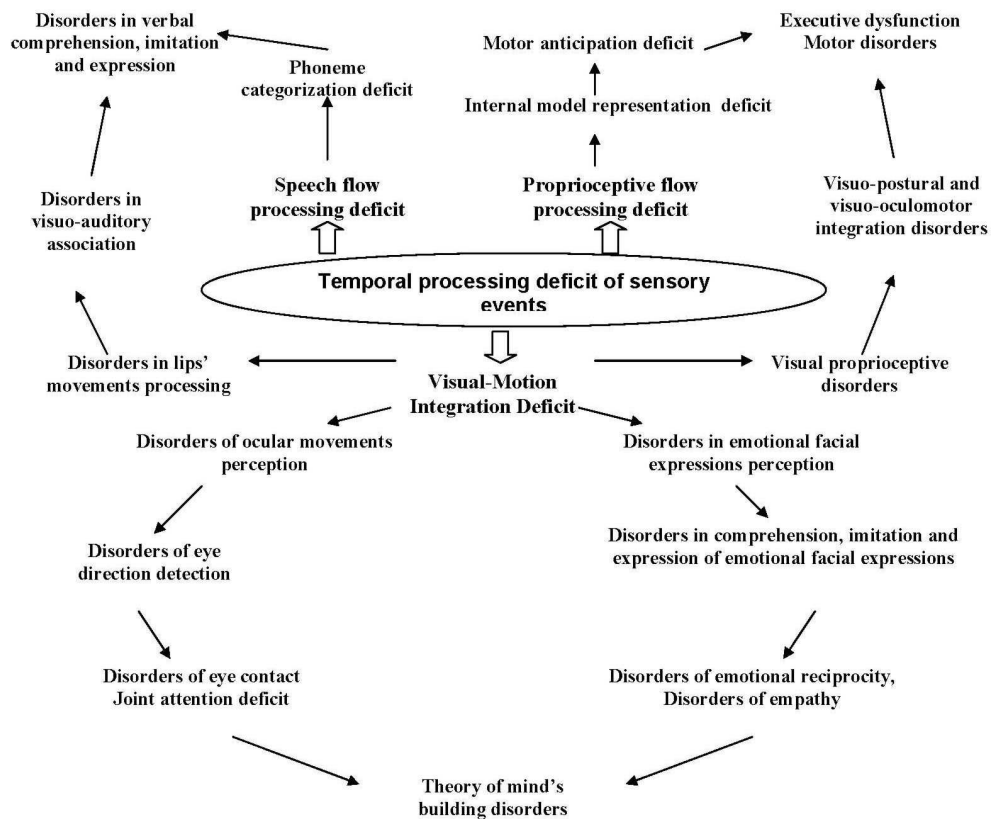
Disorders in verbal comprehension, imitation and expression

Phoneme categorization deficit

Motor anticipation deficit

Internal model representation deficit

Executive dysfunction
Motor disorders

Disorders in visuo-auditory association

Speech flow processing deficit

Proprioceptive flow processing deficit

Visuo-postural and visuo-oculomotor integration disorders

Temporal processing deficit of sensory events

Disorders in lips' movements processing

Visual-Motion Integration Deficit

Visual proprioceptive disorders

Disorders of ocular movements perception

Disorders in emotional facial expressions perception

Disorders of eye direction detection

Disorders in comprehension, imitation and expression of emotional facial expressions

Disorders of eye contact
Joint attention deficit

Disorders of emotional reciprocity,
Disorders of empathy

Theory of mind's building disorders